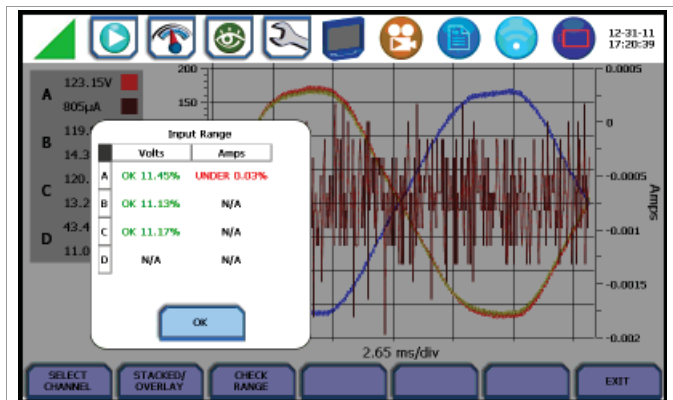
12-31-11
17:20:39

A 123.15V
805µA
B 119.
14.3
C 120.
13.2
D 43.4
11.0

200
150

0.0005
0
-0.0005
-0.001
-0.0015
-0.002
Amps

Input Range

| | Volts | Amps |
|---|---|---|
| A | OK 11.45% | UNDER 0.03% |
| B | OK 11.13% | N/A |
| C | OK 11.17% | N/A |
| D | N/A | N/A |

OK

2.65 ms/div

SELECT CHANNEL
STACKED/ OVERLAY
CHECK RANGE
EXIT